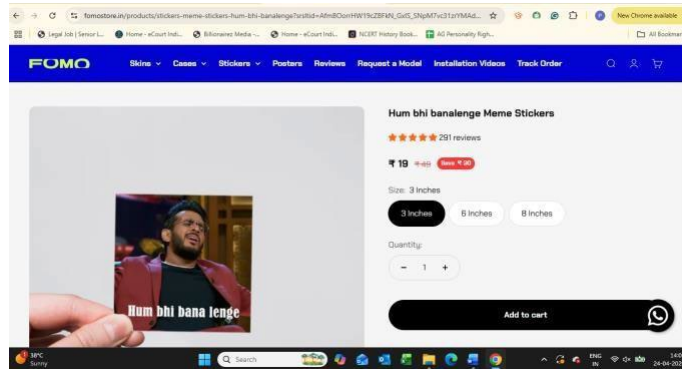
fomostore.in/products/stickers-meme-stickers-hum-bhi-banalenge?srsltid=AfmBOonHW19cZBFkN_GxIS_SNpMTvc31zrYMAd...

New Chrome available

Legal Job | Senior L... Home - eCourt Indi... Billionairez Media -... Home - eCourt Indi... NCERT History Book... AG Personality Righ...

All Bookmarks

FOMO Skins Cases Stickers Posters Reviews Request a Model Installation Videos Track Order

Hum bhi banalenge Meme Stickers

291 reviews

₹ 19 ₹ 49 Save ₹ 30

Size: 3 Inches

3 Inches 6 Inches 8 Inches

Quantity:

- 1 +

Add to cart

Hum bhi bana lenge

38°C Sunny

Search

ENG IN

14:0 24-04-202